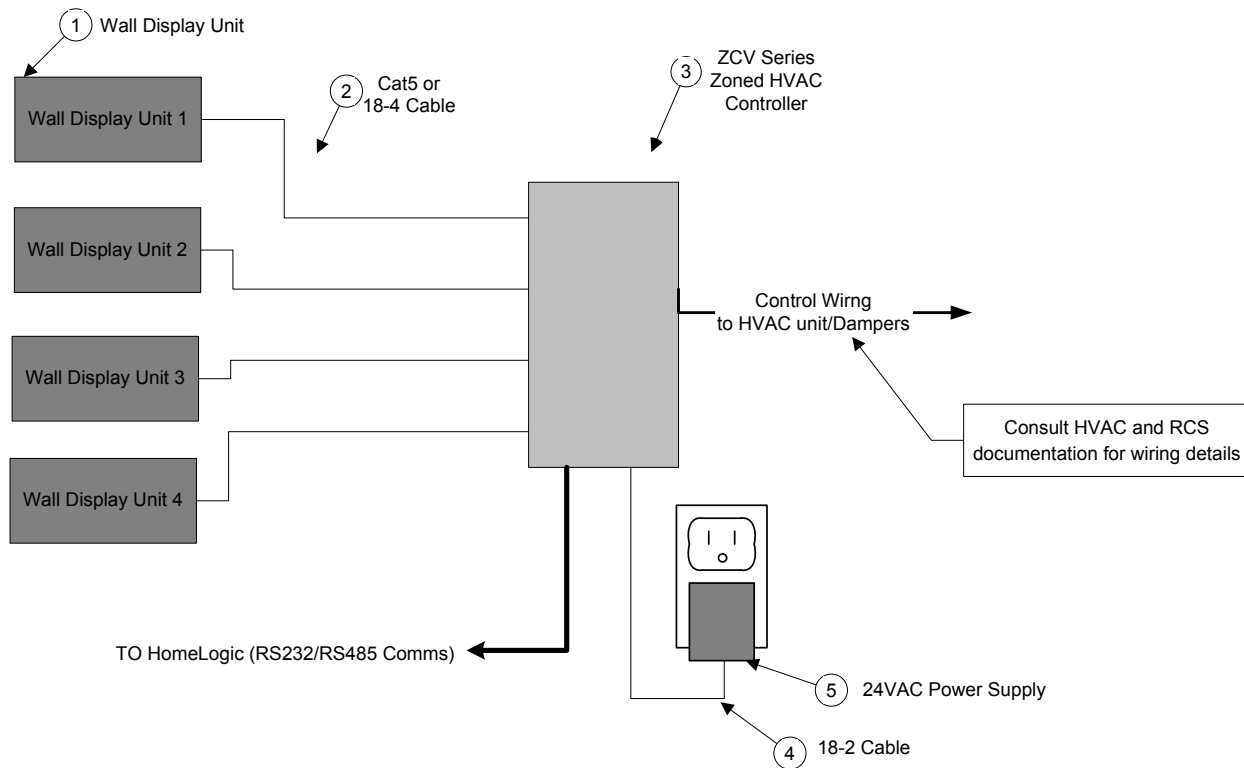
1 Wall Display Unit

Wall Display Unit 1

2 Cat5 or 18-4 Cable

3 ZCV Series Zoned HVAC Controller

Wall Display Unit 2

Control Wirng to HVAC unit/Dampers

Wall Display Unit 3

Consult HVAC and RCS documentation for wiring details

Wall Display Unit 4

TO HomeLogic (RS232/RS485 Comms)

5 24VAC Power Supply

4 18-2 Cable